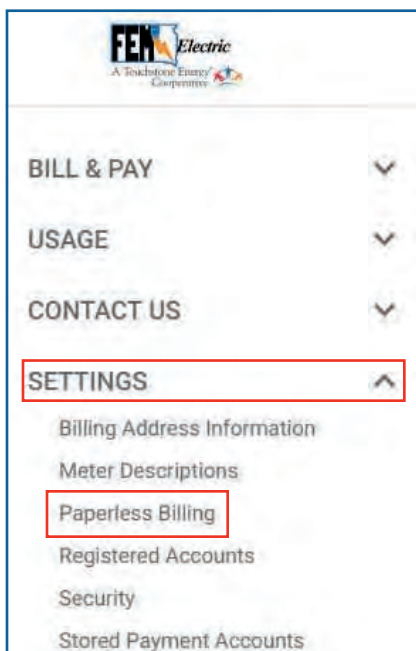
FEM Electric
A Touchstone Energy Cooperative

BILL & PAY

USAGE

CONTACT US

SETTINGS

Billing Address Information

Meter Descriptions

Paperless Billing

Registered Accounts

Security

Stored Payment Accounts